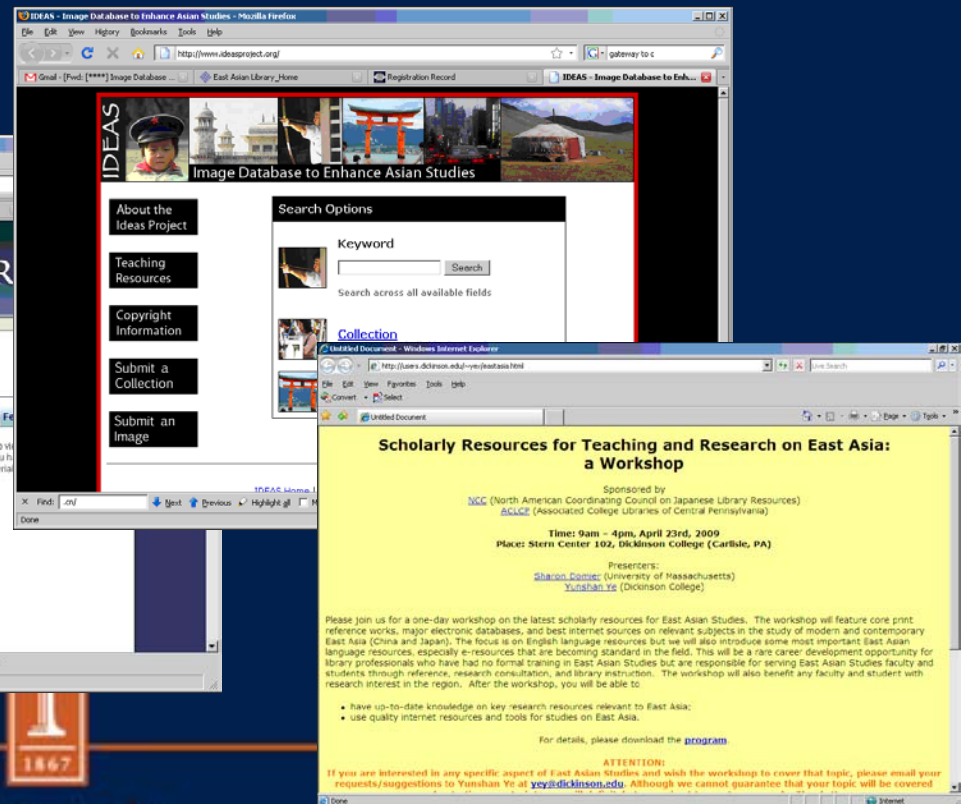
IDEAS - Image Database to Enhance Asian Studies - Mozilla Firefox

File Edit View History Bookmarks Tools Help

http://www.ideasproject.org/

gateway to c

Gmail - [Fwd: [****] Image Database ... | East Asian Library_Home | Registration Record | IDEAS - Image Database to Enh...

IDEAS

Image Database to Enhance Asian Studies

About the Ideas Project

Teaching Resources

Copyright Information

Submit a Collection

Submit an Image

Search Options

Keyword

Search

Search across all available fields

Collection

IDEAS Home

Find: .cn/ Next Previous Highlight all

Done

1867

Untitled Document - Windows Internet Explorer

http://users.dickinson.edu/~yey/eastasia.html

Live Search

File Edit View Favorites Tools Help

Convert Select

Untitled Document

Page Tools

Scholarly Resources for Teaching and Research on East Asia: a Workshop

Sponsored by
NCC (North American Coordinating Council on Japanese Library Resources)
ACLCP (Associated College Libraries of Central Pennsylvania)

Time: 9am - 4pm, April 23rd, 2009
Place: Stern Center 102, Dickinson College (Carlisle, PA)

Presenters:
Sharon Domier (University of Massachusetts)
Yunshan Ye (Dickinson College)

Please join us for a one-day workshop on the latest scholarly resources for East Asian Studies. The workshop will feature core print reference works, major electronic databases, and best internet sources on relevant subjects in the study of modern and contemporary East Asia (China and Japan). The focus is on English language resources but we will also introduce some most important East Asian language resources, especially e-resources that are becoming standard in the field. This will be a rare career development opportunity for library professionals who have had no formal training in East Asian Studies but are responsible for serving East Asian Studies faculty and students through reference, research consultation, and library instruction. The workshop will also benefit any faculty and student with research interest in the region. After the workshop, you will be able to

• have up-to-date knowledge on key research resources relevant to East Asia;
• use quality internet resources and tools for studies on East Asia.

For details, please download the program.

ATTENTION:
If you are interested in any specific aspect of East Asian Studies and wish the workshop to cover that topic, please email your requests/suggestions to Yunshan Ye at yey@dickinson.edu. Although we cannot guarantee that your topic will be covered

Done

Internet